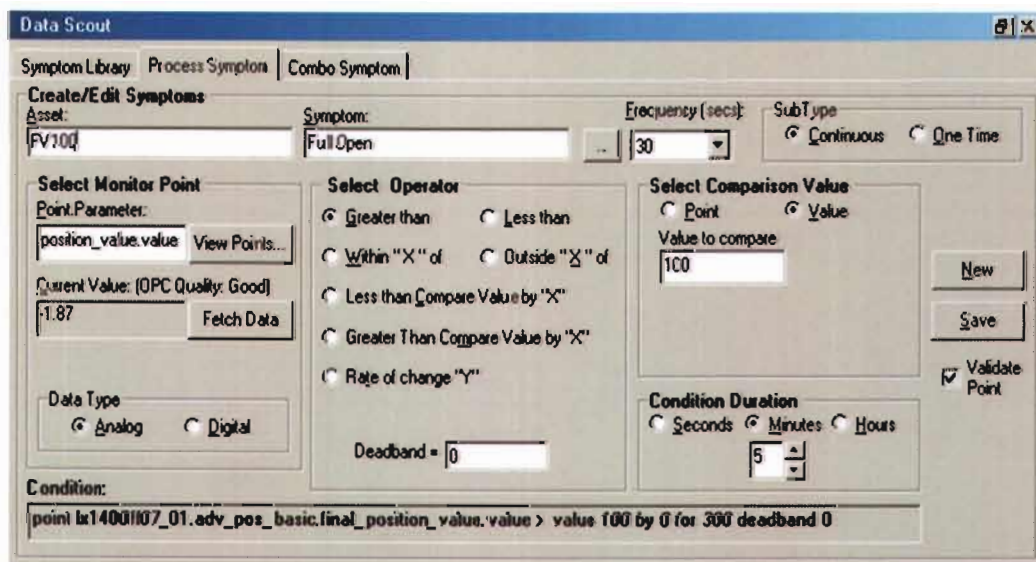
Data Scout

Symptom Library | Process Symptom | Combo Symptom

Create/Edit Symptoms

Asset:
FV100

Symptom:
Full Open

...

Frequency (secs):
30

SubType
Continuous
One Time

Select Monitor Point
Point.Parameter:
position_value.value
View Points...

Current Value: (OPC Quality: Good)
-1.87
Fetch Data

Data Type
Analog
Digital

Select Operator
Greater than
Less than
Within "X" of
Outside "X" of
Less than Compare Value by "X"
Greater Than Compare Value by "X"
Rate of change "Y"

Deadband = 0

Select Comparison Value
Point
Value
Value to compare
100

Condition Duration
Seconds
Minutes
Hours
5

New
Save
Validate Point

Condition:
point lx1400ll07_01.adv_pos_basic.final_position_value.value > value 100 by 0 for 300 deadband 0